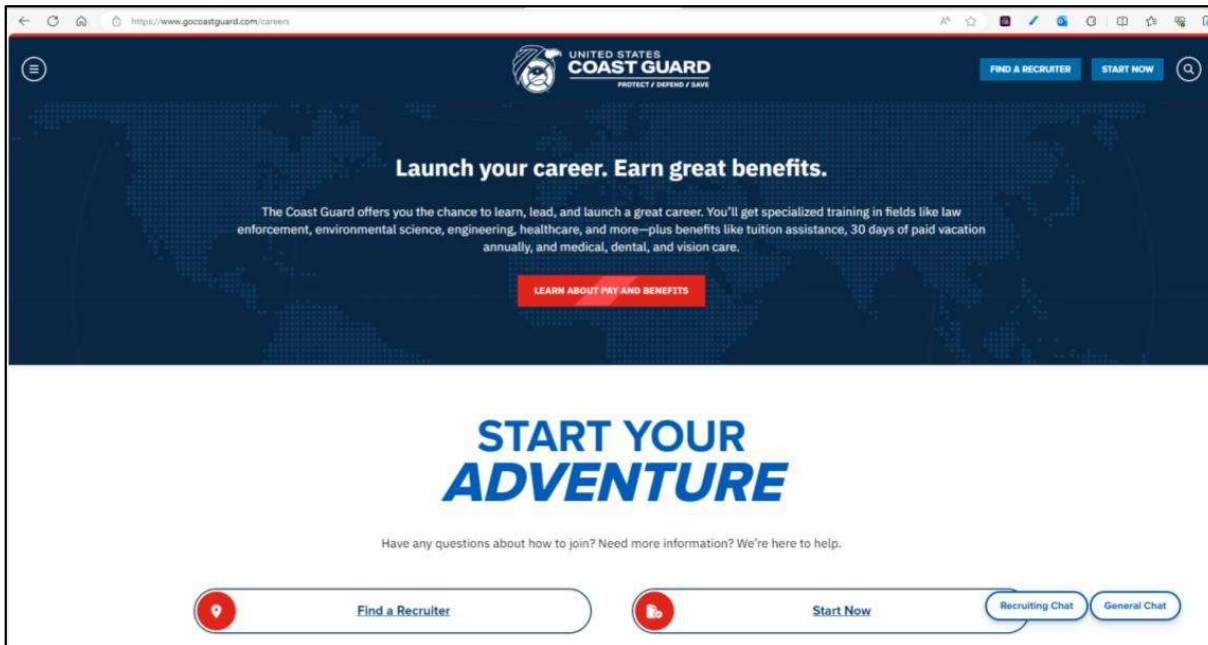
https://www.gocoastguard.com/careers

UNITED STATES
COAST GUARD
PROTECT / DEFEND / SAVE

FIND A RECRUITER
START NOW

Launch your career. Earn great benefits.

The Coast Guard offers you the chance to learn, lead, and launch a great career. You'll get specialized training in fields like law enforcement, environmental science, engineering, healthcare, and more—plus benefits like tuition assistance, 30 days of paid vacation annually, and medical, dental, and vision care.

LEARN ABOUT PAY AND BENEFITS

START YOUR
ADVENTURE

Have any questions about how to join? Need more information? We're here to help.

Find a Recruiter

Start Now

Recruiting Chat

General Chat